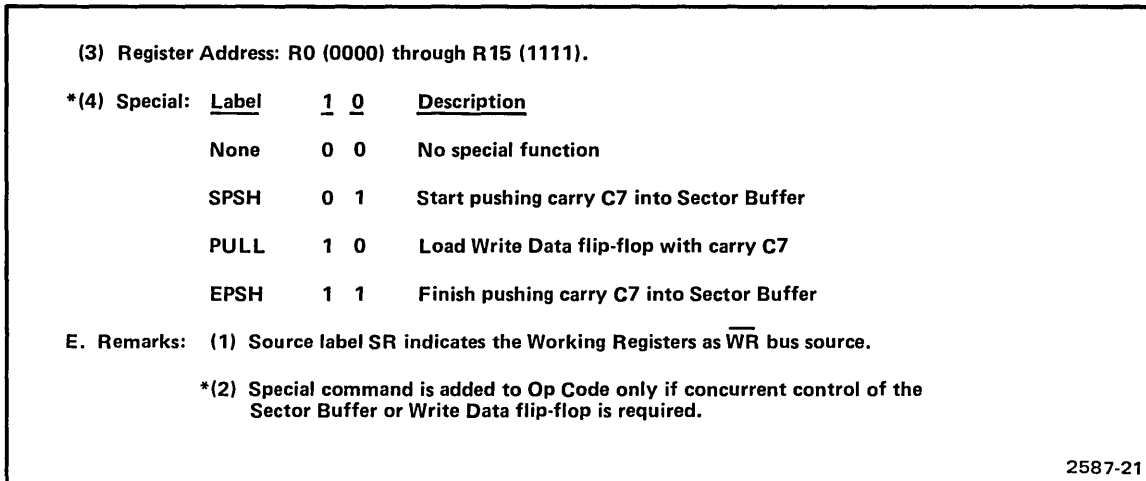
(3) Register Address: R0 (0000) through R15 (1111).

*(4) Special:

| Label | 1 | 0 | Description |
|---|---|---|---|
| None | 0 | 0 | No special function |
| SPSH | 0 | 1 | Start pushing carry C7 into Sector Buffer |
| PULL | 1 | 0 | Load Write Data flip-flop with carry C7 |
| EPSH | 1 | 1 | Finish pushing carry C7 into Sector Buffer |

E. Remarks: (1) Source label SR indicates the Working Registers as $\overline{WR}$ bus source.

*(2) Special command is added to Op Code only if concurrent control of the Sector Buffer or Write Data flip-flop is required.

2587-21